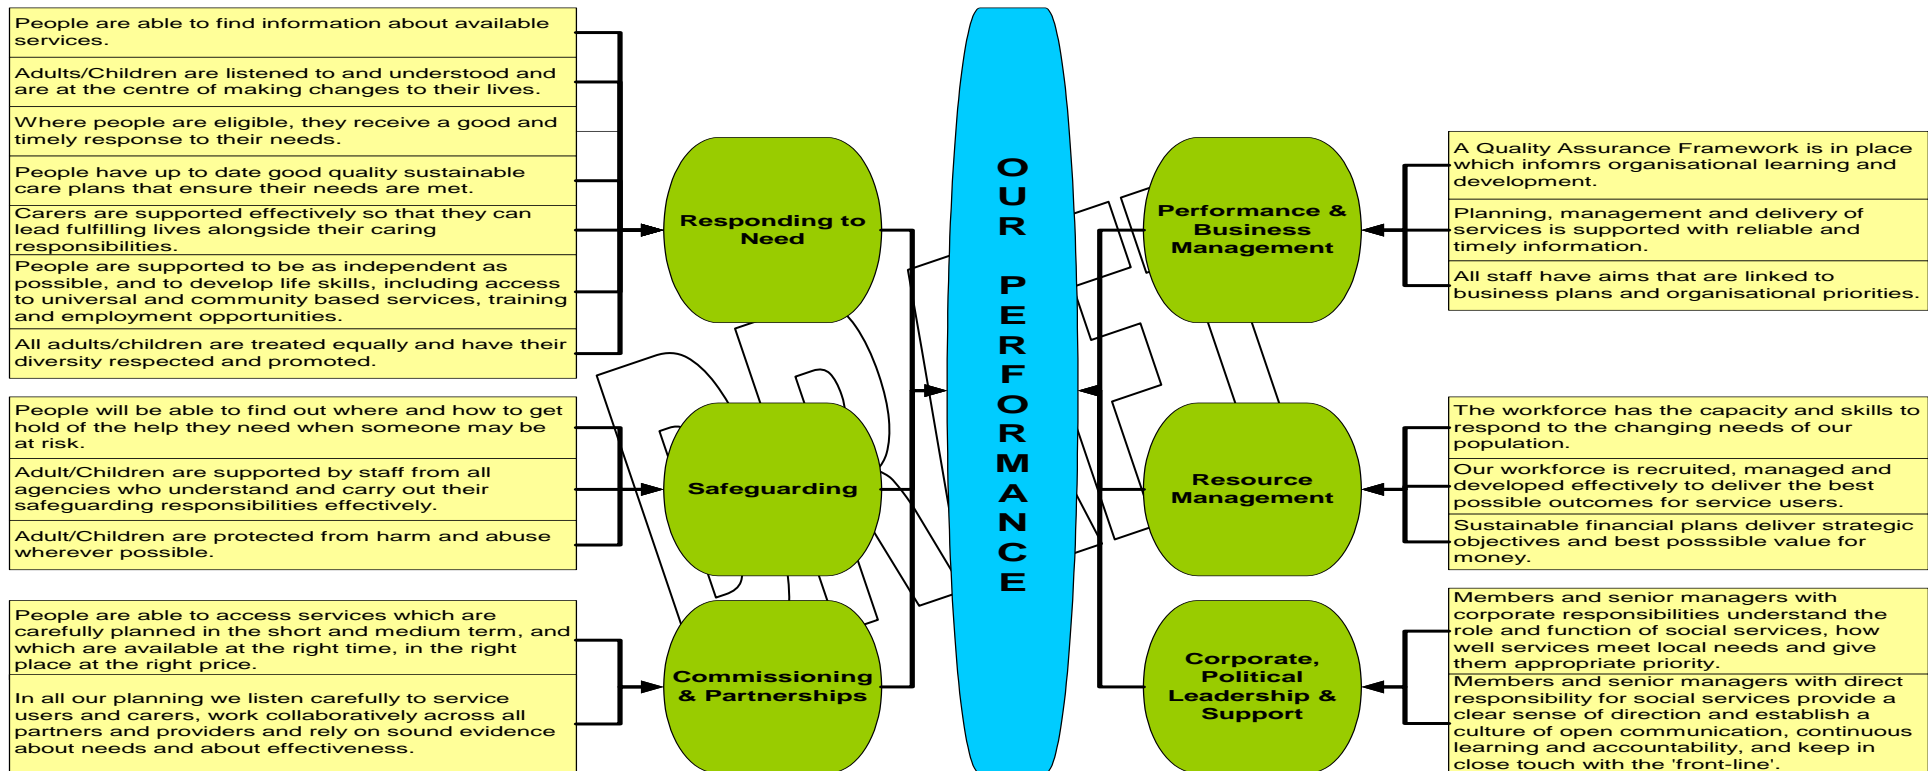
People are able to find information about available services.

Adults/Children are listened to and understood and are at the centre of making changes to their lives.

Where people are eligible, they receive a good and timely response to their needs.

People have up to date good quality sustainable care plans that ensure their needs are met.

Carers are supported effectively so that they can lead fulfilling lives alongside their caring responsibilities.

People are supported to be as independent as possible, and to develop life skills, including access to universal and community based services, training and employment opportunities.

All adults/children are treated equally and have their diversity respected and promoted.

Responding to Need

People will be able to find out where and how to get hold of the help they need when someone may be at risk.

Adult/Children are supported by staff from all agencies who understand and carry out their safeguarding responsibilities effectively.

Adult/Children are protected from harm and abuse wherever possible.

Safeguarding

People are able to access services which are carefully planned in the short and medium term, and which are available at the right time, in the right place at the right price.

In all our planning we listen carefully to service users and carers, work collaboratively across all partners and providers and rely on sound evidence about needs and about effectiveness.

Commissioning & Partnerships

OUR PERFORMANCE

DRAFT

Performance & Business Management

A Quality Assurance Framework is in place which infomrs organisational learning and development.

Planning, management and delivery of services is supported with reliable and timely information.

All staff have aims that are linked to business plans and organisational priorities.

Resource Management

The workforce has the capacity and skills to respond to the changing needs of our population.

Our workforce is recruited, managed and developed effectively to deliver the best possible outcomes for service users.

Sustainable financial plans deliver strategic objectives and best posssible value for money.

Corporate, Political Leadership & Support

Members and senior managers with corporate responsibilities understand the role and function of social services, how well services meet local needs and give them appropriate priority.

Members and senior managers with direct responsibility for social services provide a clear sense of direction and establish a culture of open communication, continuous learning and accountability, and keep in close touch with the 'front-line'.